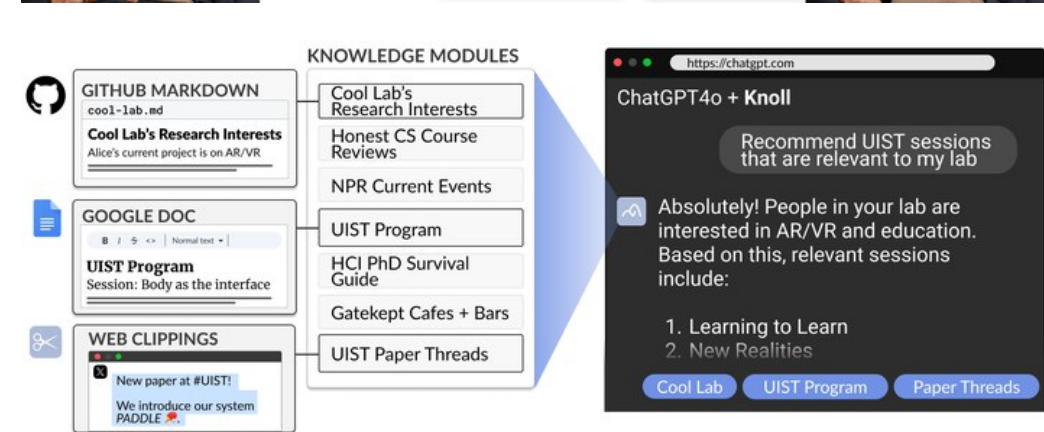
GITHUB MARKDOWN

cool-lab.md

Cool Lab's Research Interests

Alice's current project is on AR/VR

GOOGLE DOC

B I S <> | Normal text ▾

UIST Program

Session: Body as the interface

WEB CLIPPINGS

New paper at #UIST!

We introduce our system PADDLE

KNOWLEDGE MODULES

Cool Lab's Research Interests

Honest CS Course Reviews

NPR Current Events

UIST Program

HCI PhD Survival Guide

Gatekept Cafes + Bars

UIST Paper Threads

https://chatgpt.com

ChatGPT4o + Knoll

Recommend UIST sessions that are relevant to my lab

Absolutely! People in your lab are interested in AR/VR and education. Based on this, relevant sessions include:

1. Learning to Learn
2. New Realities

Cool Lab

UIST Program

Paper Threads